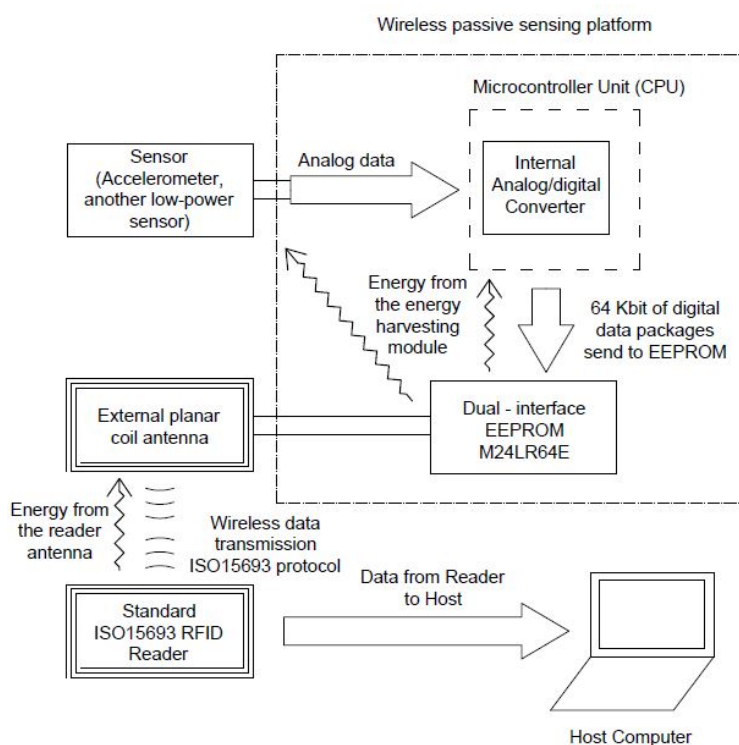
Wireless passive sensing platform

Microcontroller Unit (CPU)

Sensor (Accelerometer, another low-power sensor)

Analog data

Internal Analog/digital Converter

Energy from the energy harvesting module

64 Kbit of digital data packages send to EEPROM

External planar coil antenna

Dual - interface EEPROM M24LR64E

Energy from the reader antenna

Wireless data transmission ISO15693 protocol

Data from Reader to Host

Standard ISO15693 RFID Reader

Host Computer